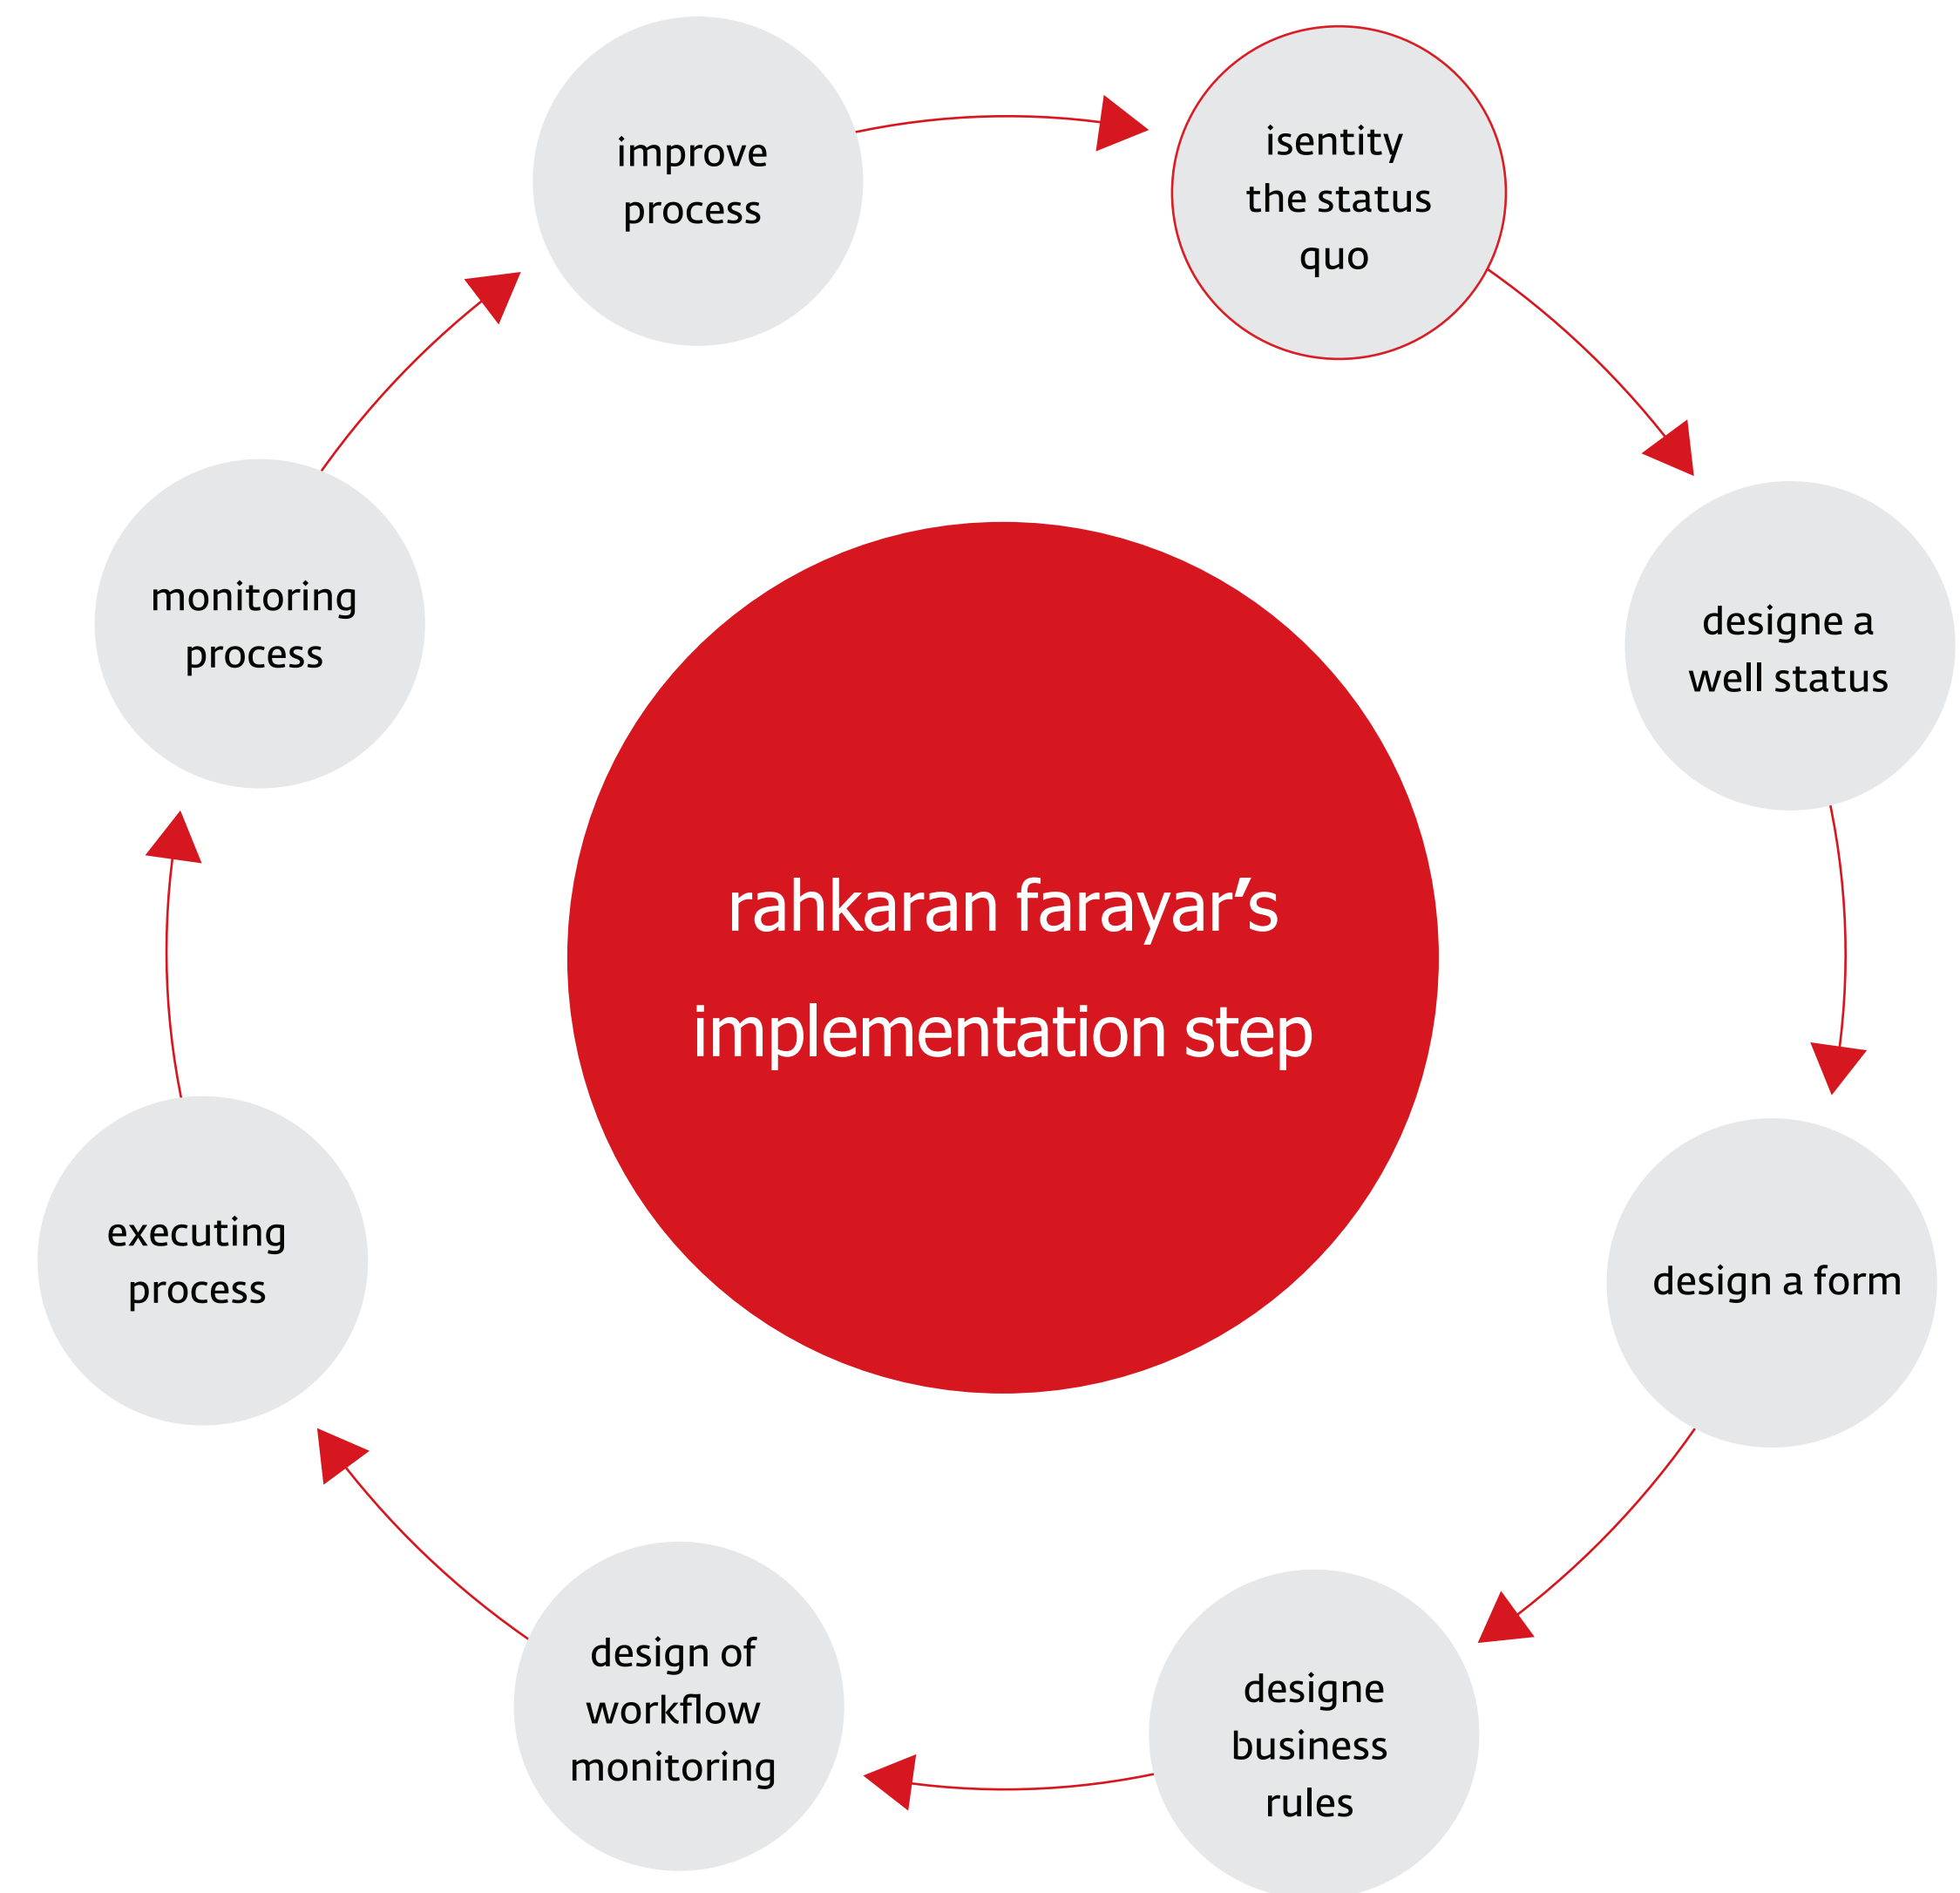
rahkaran farayar’s implementation step

isentity the status quo

designe a well status

design a form

designe business rules

design of workflow monitoring

executing process

monitoring process

improve process